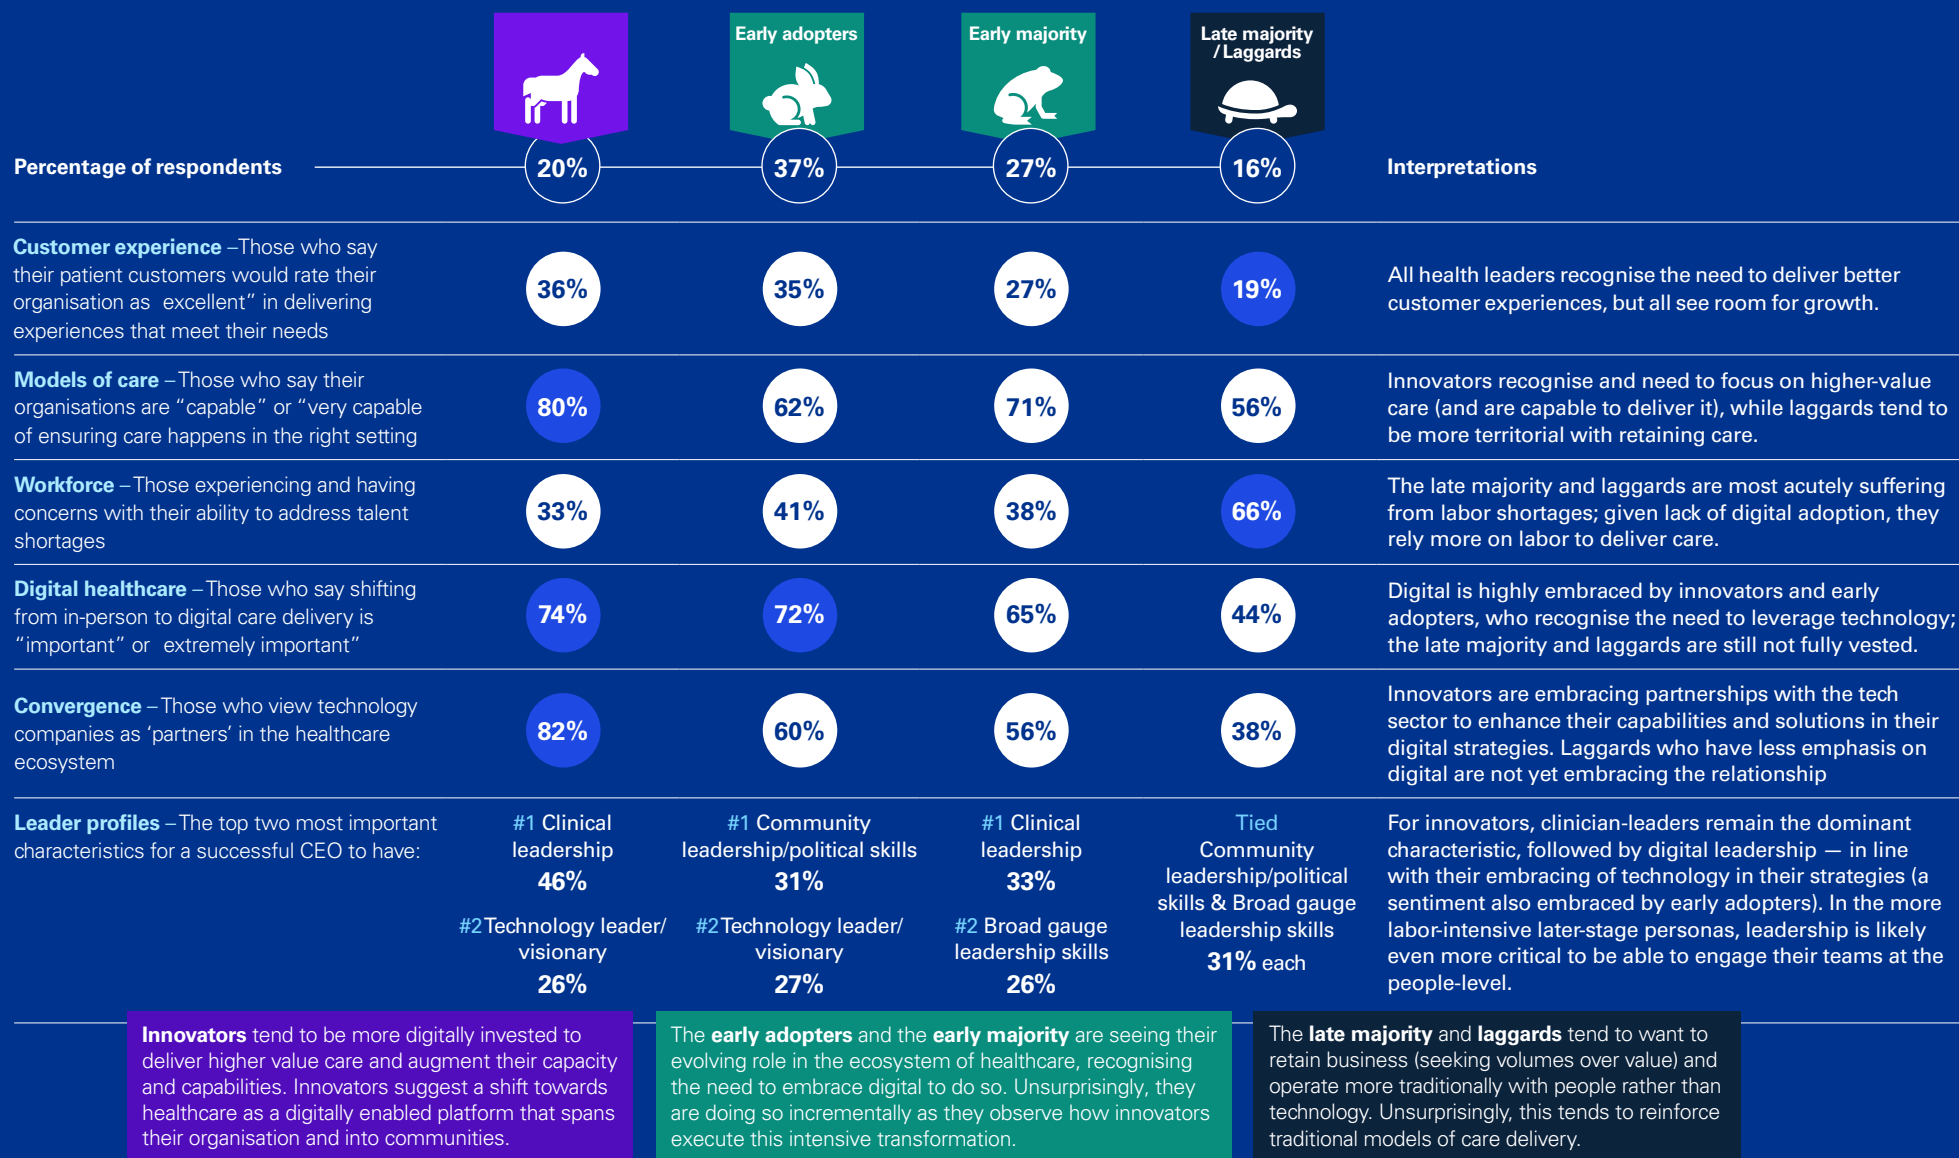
Early adopters

Early majority

Late majority / Laggards

Percentage of respondents

20%

37%

27%

16%

Interpretations

| | | | | | |
|---|---|---|---|---|---|
| **Customer experience** –Those who say their patient customers would rate their organisation as excellent" in delivering experiences that meet their needs | 36% | 35% | 27% | 19% | All health leaders recognise the need to deliver better customer experiences, but all see room for growth. |
| **Models of care** –Those who say their organisations are "capable" or "very capable of ensuring care happens in the right setting | 80% | 62% | 71% | 56% | Innovators recognise and need to focus on higher-value care (and are capable to deliver it), while laggards tend to be more territorial with retaining care. |
| **Workforce** –Those experiencing and having concerns with their ability to address talent shortages | 33% | 41% | 38% | 66% | The late majority and laggards are most acutely suffering from labor shortages; given lack of digital adoption, they rely more on labor to deliver care. |
| **Digital healthcare** –Those who say shifting from in-person to digital care delivery is "important" or extremely important" | 74% | 72% | 65% | 44% | Digital is highly embraced by innovators and early adopters, who recognise the need to leverage technology; the late majority and laggards are still not fully vested. |
| **Convergence** –Those who view technology companies as 'partners' in the healthcare ecosystem | 82% | 60% | 56% | 38% | Innovators are embracing partnerships with the tech sector to enhance their capabilities and solutions in their digital strategies. Laggards who have less emphasis on digital are not yet embracing the relationship |
| **Leader profiles** –The top two most important characteristics for a successful CEO to have: | #1 Clinical leadership 46% #2Technology leader/ visionary 26% | #1 Community leadership/political skills 31% #2Technology leader/ visionary 27% | #1 Clinical leadership 33% #2 Broad gauge leadership skills 26% | Tied Community leadership/political skills & Broad gauge leadership skills 31% each | For innovators, clinician-leaders remain the dominant characteristic, followed by digital leadership — in line with their embracing of technology in their strategies (a sentiment also embraced by early adopters). In the more labor-intensive later-stage personas, leadership is likely even more critical to be able to engage their teams at the people-level. |

**Innovators** tend to be more digitally invested to deliver higher value care and augment their capacity and capabilities. Innovators suggest a shift towards healthcare as a digitally enabled platform that spans their organisation and into communities.

The **early adopters** and the **early majority** are seeing their evolving role in the ecosystem of healthcare, recognising the need to embrace digital to do so. Unsurprisingly, they are doing so incrementally as they observe how innovators execute this intensive transformation.

The **late majority** and **laggards** tend to want to retain business (seeking volumes over value) and operate more traditionally with people rather than technology. Unsurprisingly, this tends to reinforce traditional models of care delivery.